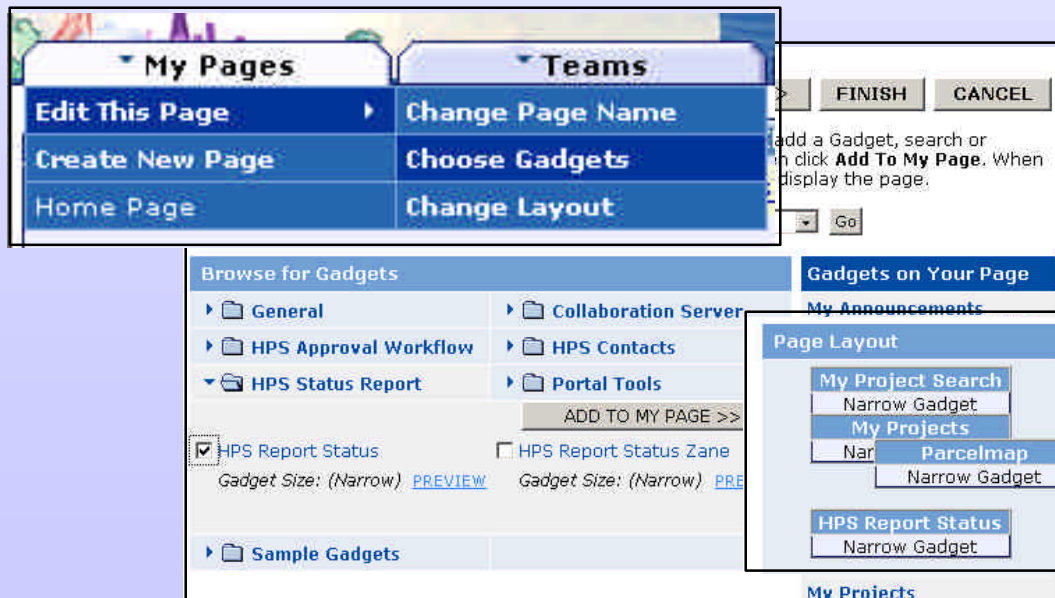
My Pages

Teams

Edit This Page

Change Page Name

Create New Page

Choose Gadgets

Home Page

Change Layout

FINISH

CANCEL

add a Gadget, search or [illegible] click **Add To My Page**. When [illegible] display the page.

Go

Browse for Gadgets

General

Collaboration Server

HPS Approval Workflow

HPS Contacts

HPS Status Report

Portal Tools

ADD TO MY PAGE >>

HPS Report Status

Gadget Size: (Narrow) PREVIEW

HPS Report Status Zane

Gadget Size: (Narrow) PRE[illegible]

Sample Gadgets

Gadgets on Your Page

My Announcements

Page Layout

My Project Search

Narrow Gadget

My Projects

Nar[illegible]

Parcelmap

Narrow Gadget

HPS Report Status

Narrow Gadget

My Projects